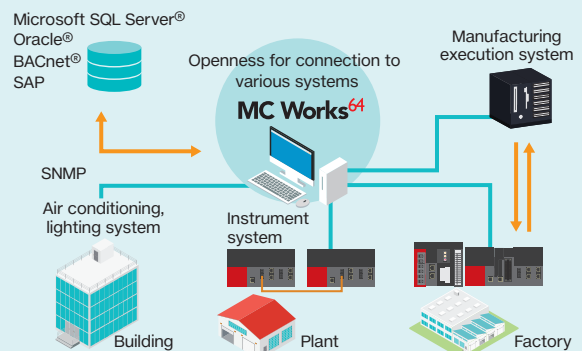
Microsoft SQL Server®
Oracle®
BACnet®
SAP

Openness for connection to various systems

MC Works64

Manufacturing execution system

SNMP

Air conditioning, lighting system

Instrument system

Building

Plant

Factory